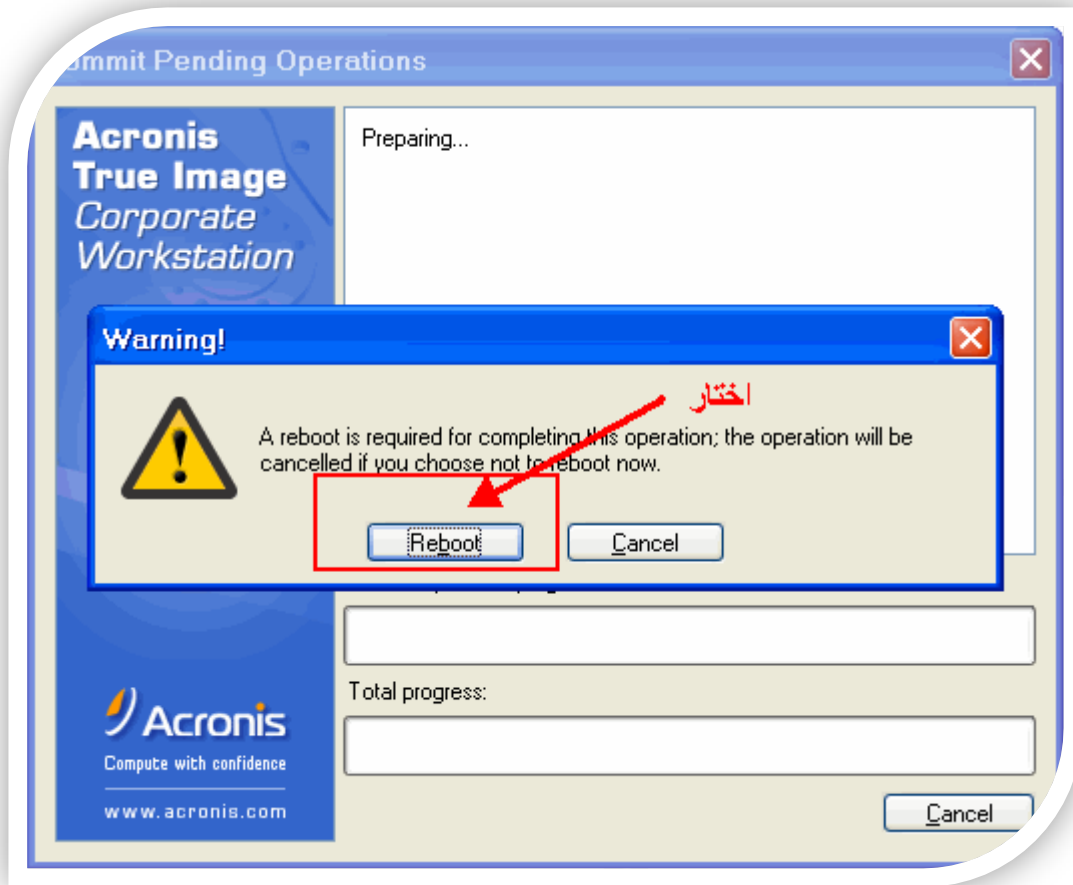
ommit Pending Operations

Acronis
True Image
Corporate
Workstation

Preparing...

Warning!

اختار

A reboot is required for completing this operation; the operation will be cancelled if you choose not to reboot now.

Reboot

Cancel

Total progress:

Acronis
Compute with confidence
www.acronis.com

Cancel